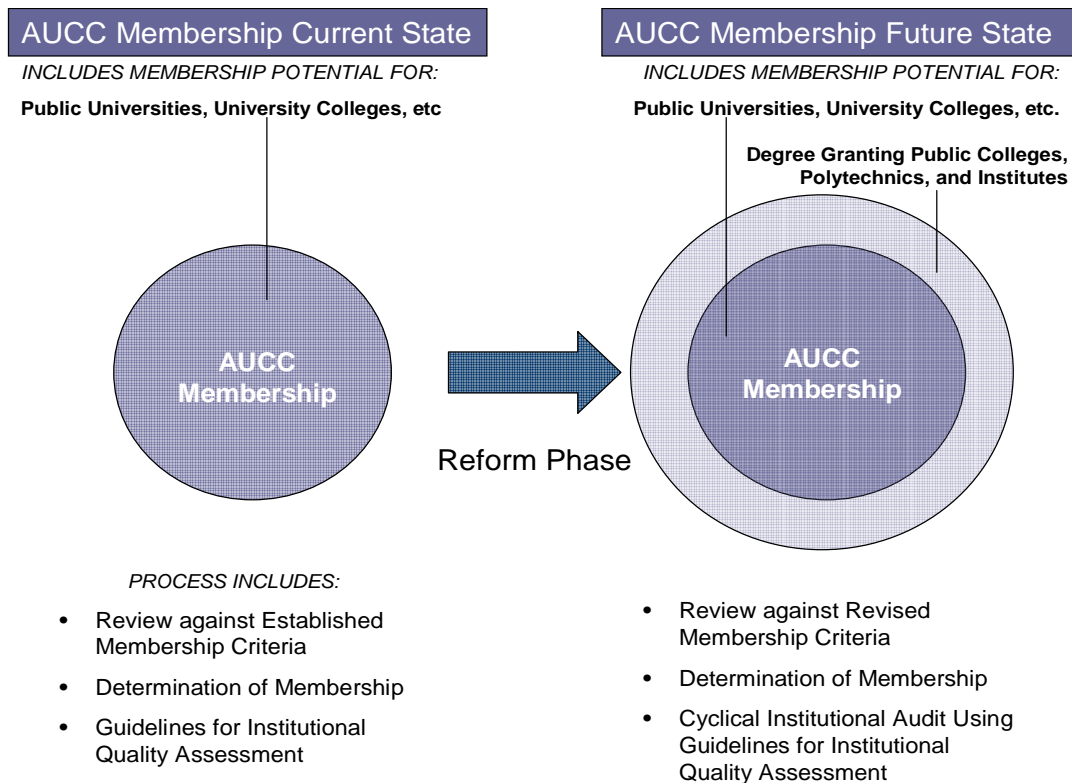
AUCC Membership Current State

INCLUDES MEMBERSHIP POTENTIAL FOR:

Public Universities, University Colleges, etc

AUCC Membership

PROCESS INCLUDES:

- Review against Established Membership Criteria
- Determination of Membership
- Guidelines for Institutional Quality Assessment

Reform Phase

AUCC Membership Future State

INCLUDES MEMBERSHIP POTENTIAL FOR:

Public Universities, University Colleges, etc.

Degree Granting Public Colleges, Polytechnics, and Institutes

AUCC Membership

- Review against Revised Membership Criteria
- Determination of Membership
- Cyclical Institutional Audit Using Guidelines for Institutional Quality Assessment